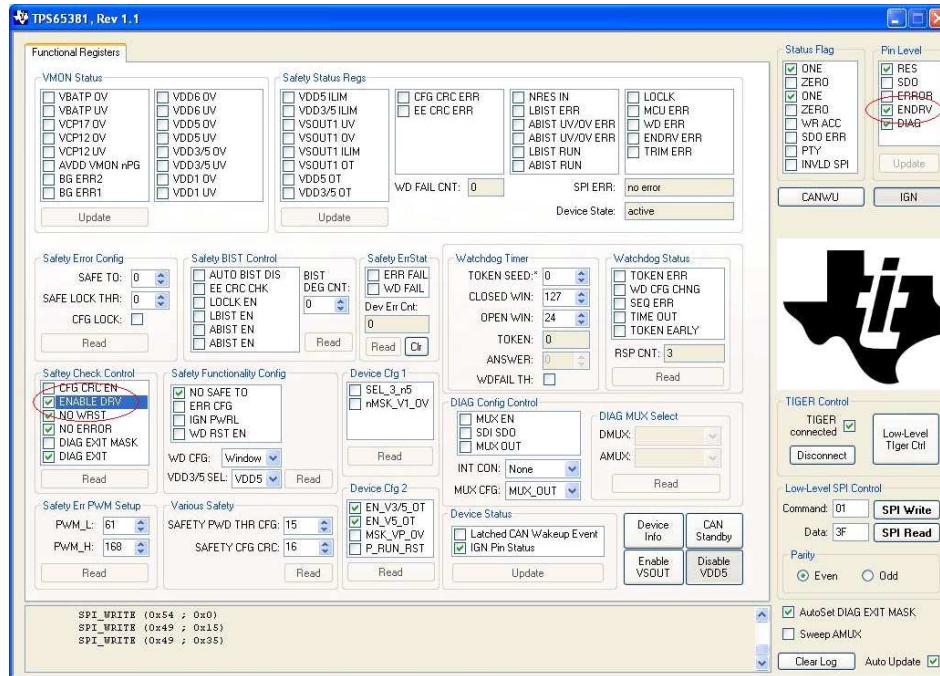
TPS65381, Rev 1.1

Functional Registers

VMON Status
VBATP OV
VBATP UV
VCP17 OV
VCP12 OV
VCP12 UV
AVDD VMON nPG
BG ERR2
BG ERR1

VDD6 OV
VDD6 UV
VDD5 OV
VDD5 UV
VDD3/5 OV
VDD3/5 UV
VDD1 OV
VDD1 UV

Update

Safety Status Regs
VDD5 ILIM
VDD3/5 ILIM
VSOUT1 UV
VSOUT1 OV
VSOUT1 ILIM
VSOUT1 OT
VDD5 OT
VDD3/5 OT

CFG CRC ERR
EE CRC ERR

NRES IN
LBIST ERR
ABIST UV/OV ERR
ABIST UV/OV ERR
LBIST RUN
ABIST RUN

LOCLK
MCU ERR
WD ERR
ENDRV ERR
TRIM ERR

WD FAIL CNT: 0
SPI ERR: no error
Device State: active

Update

Status Flag
ONE
ZERO
ONE
ZERO
WR ACC
SDO ERR
PTY
INVLD SPI

Pin Level
RES
SDO
ERROR
ENDRV
DIAG

Update

CANWU
IGN

Safety Error Config
SAFE TO: 0
SAFE LOCK THR: 0
CFG LOCK:
Read

Safety BIST Control
AUTO BIST DIS
EE CRC CHK
LOCLK EN
LBIST EN
ABIST EN
ABIST EN
BIST DEG CNT: 0
Read

Safety ErrStat
ERR FAIL
WD FAIL
Dev Err Cnt:
0
Read Clr

Watchdog Timer
TOKEN SEED:* 0
CLOSED WIN: 127
OPEN WIN: 24
TOKEN: 0
ANSWER: 0
WDFAIL TH:

Watchdog Status
TOKEN ERR
WD CFG CHNG
SEQ ERR
TIME OUT
TOKEN EARLY
RSP CNT: 3
Read

Saftey Check Control
CFG CRC EN
ENABLE DRV
NO WRST
NO ERROR
DIAG EXIT MASK
DIAG EXIT
Read

Safety Functionality Config
NO SAFE TO
ERR CFG
IGN PWRL
WD RST EN
WD CFG: Window
VDD3/5 SEL: VDD5
Read

Device Cfg 1
SEL_3_n5
nMSK_V1_OV
Read

DIAG Config Control
MUX EN
SDI SDO
MUX OUT
INT CON: None
MUX CFG: MUX_OUT

DIAG MUX Select
DMUX:
AMUX:
Read

TIGER Control
TIGER connected
Disconnect
Low-Level Tiger Ctrl

Safety Err PWM Setup
PWM_L: 61
PWM_H: 168
Read

Various Safety
SAFETY PWD THR CFG: 15
SAFETY CFG CRC: 16
Read

Device Cfg 2
EN_V3/5_OT
EN_V5_OT
MSK_VP_OV
P_RUN_RST
Read

Device Status
Latched CAN Wakeup Event
IGN Pin Status
Update

Device Info
CAN Standby
Enable VSOUT
Disable VDD5

Low-Level SPI Control
Command: 01
SPI Write
Data: 3F
SPI Read
Parity
Even
Odd

SPI_WRITE (0x54 ; 0x0)
SPI_WRITE (0x49 ; 0x15)
SPI_WRITE (0x49 ; 0x35)

AutoSet DIAG EXIT MASK
Sweep AMUX
Clear Log
Auto Update